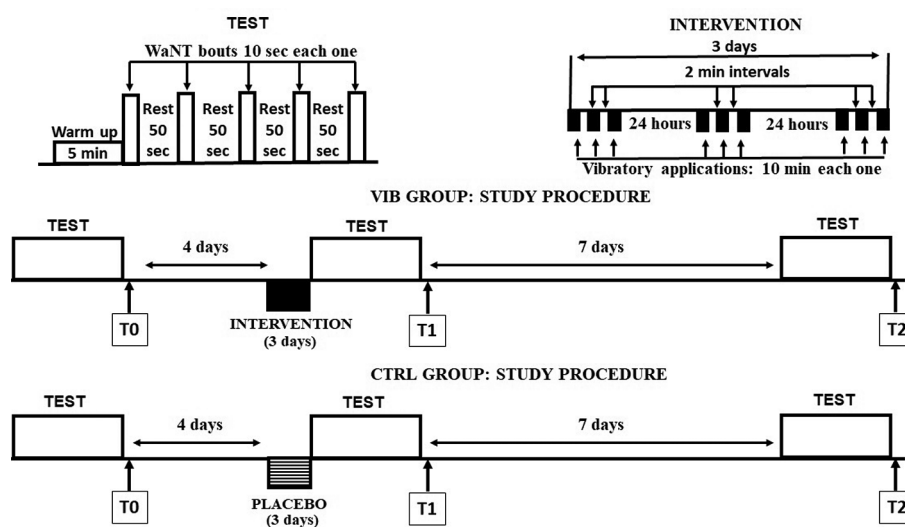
TEST

WaNT bouts 10 sec each one

Warm up 5 min

Rest 50 sec

Rest 50 sec

Rest 50 sec

Rest 50 sec

INTERVENTION

3 days

2 min intervals

24 hours

24 hours

Vibratory applications: 10 min each one

VIB GROUP: STUDY PROCEDURE

TEST

4 days

TEST

7 days

TEST

T0

INTERVENTION (3 days)

T1

T2

CTRL GROUP: STUDY PROCEDURE

TEST

4 days

TEST

7 days

TEST

T0

PLACEBO (3 days)

T1

T2